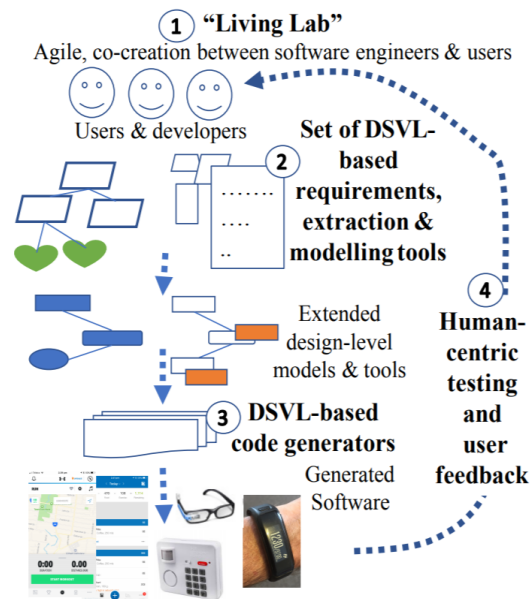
1 "Living Lab"
Agile, co-creation between software engineers & users

Users & developers

2 Set of DSVL-based requirements, extraction & modelling tools

Extended design-level models & tools

3 DSVL-based code generators

Generated Software

4 Human-centric testing and user feedback

0:00

0.00